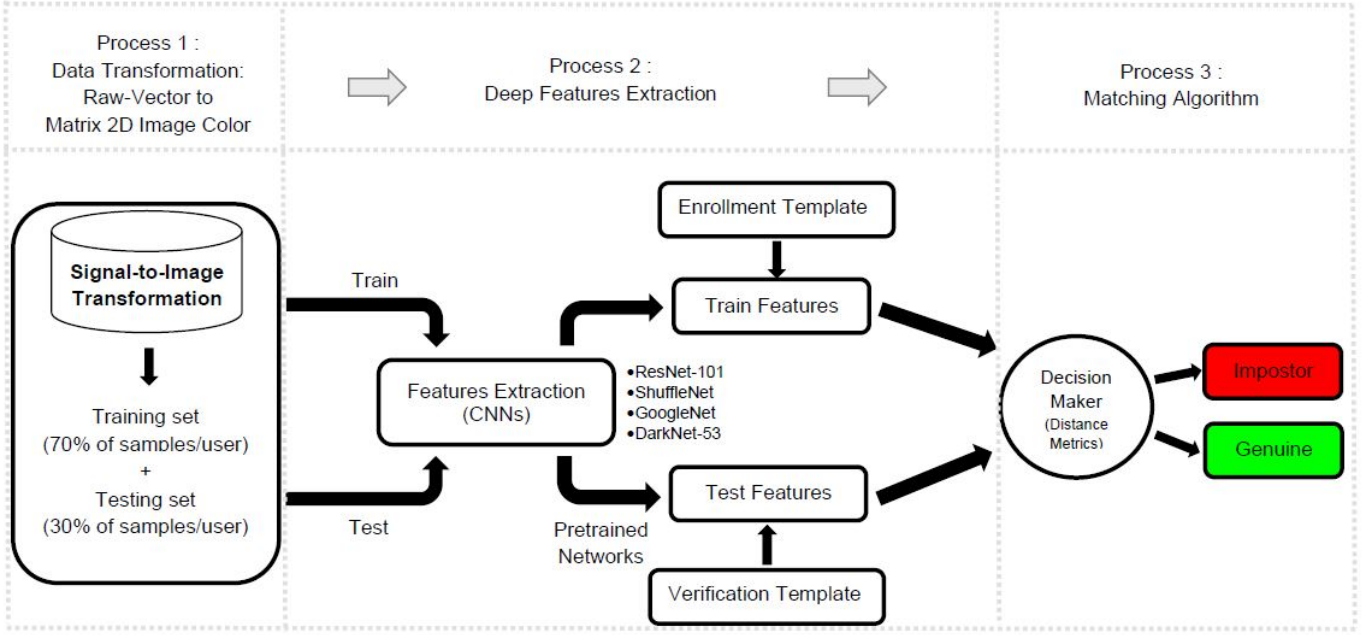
Process 1 :
Data Transformation:
Raw-Vector to
Matrix 2D Image Color

Process 2 :
Deep Features Extraction

Process 3 :
Matching Algorithm

Signal-to-Image Transformation

Training set
(70% of samples/user)
+
Testing set
(30% of samples/user)

Train

Test

Features Extraction
(CNNs)

•ResNet-101
•ShuffleNet
•GoogleNet
•DarkNet-53

Pretrained Networks

Enrollment Template

Train Features

Test Features

Verification Template

Decision Maker
(Distance Metrics)

Impostor

Genuine